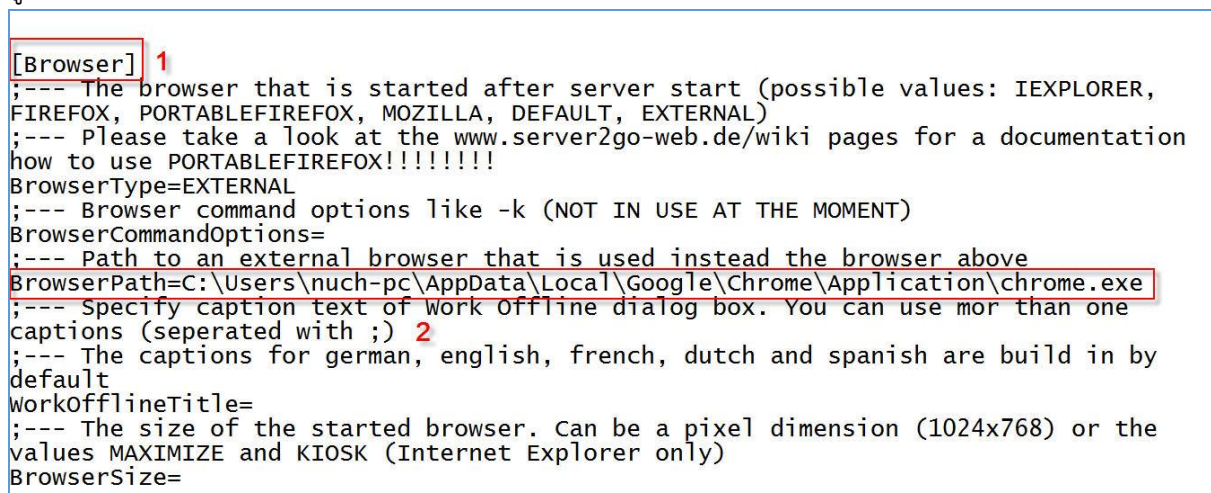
[Browser] 1
;--- The browser that is started after server start (possible values: IEXPLORER, FIREFOX, PORTABLEFIREFOX, MOZILLA, DEFAULT, EXTERNAL)
;--- Please take a look at the www.server2go-web.de/wiki pages for a documentation how to use PORTABLEFIREFOX!!!!!!!!
BrowserType=EXTERNAL
;--- Browser command options like -k (NOT IN USE AT THE MOMENT)
BrowserCommandOptions=
;--- Path to an external browser that is used instead the browser above
BrowserPath=C:\Users\nuch-pc\AppData\Local\Google\Chrome\Application\chrome.exe
;--- Specify caption text of Work Offline dialog box. You can use mor than one captions (seperated with ;) 2
;--- The captions for german, english, french, dutch and spanish are build in by default
WorkOfflineTitle=
;--- The size of the started browser. Can be a pixel dimension (1024x768) or the values MAXIMIZE and KIOSK (Internet Explorer only)
BrowserSize=